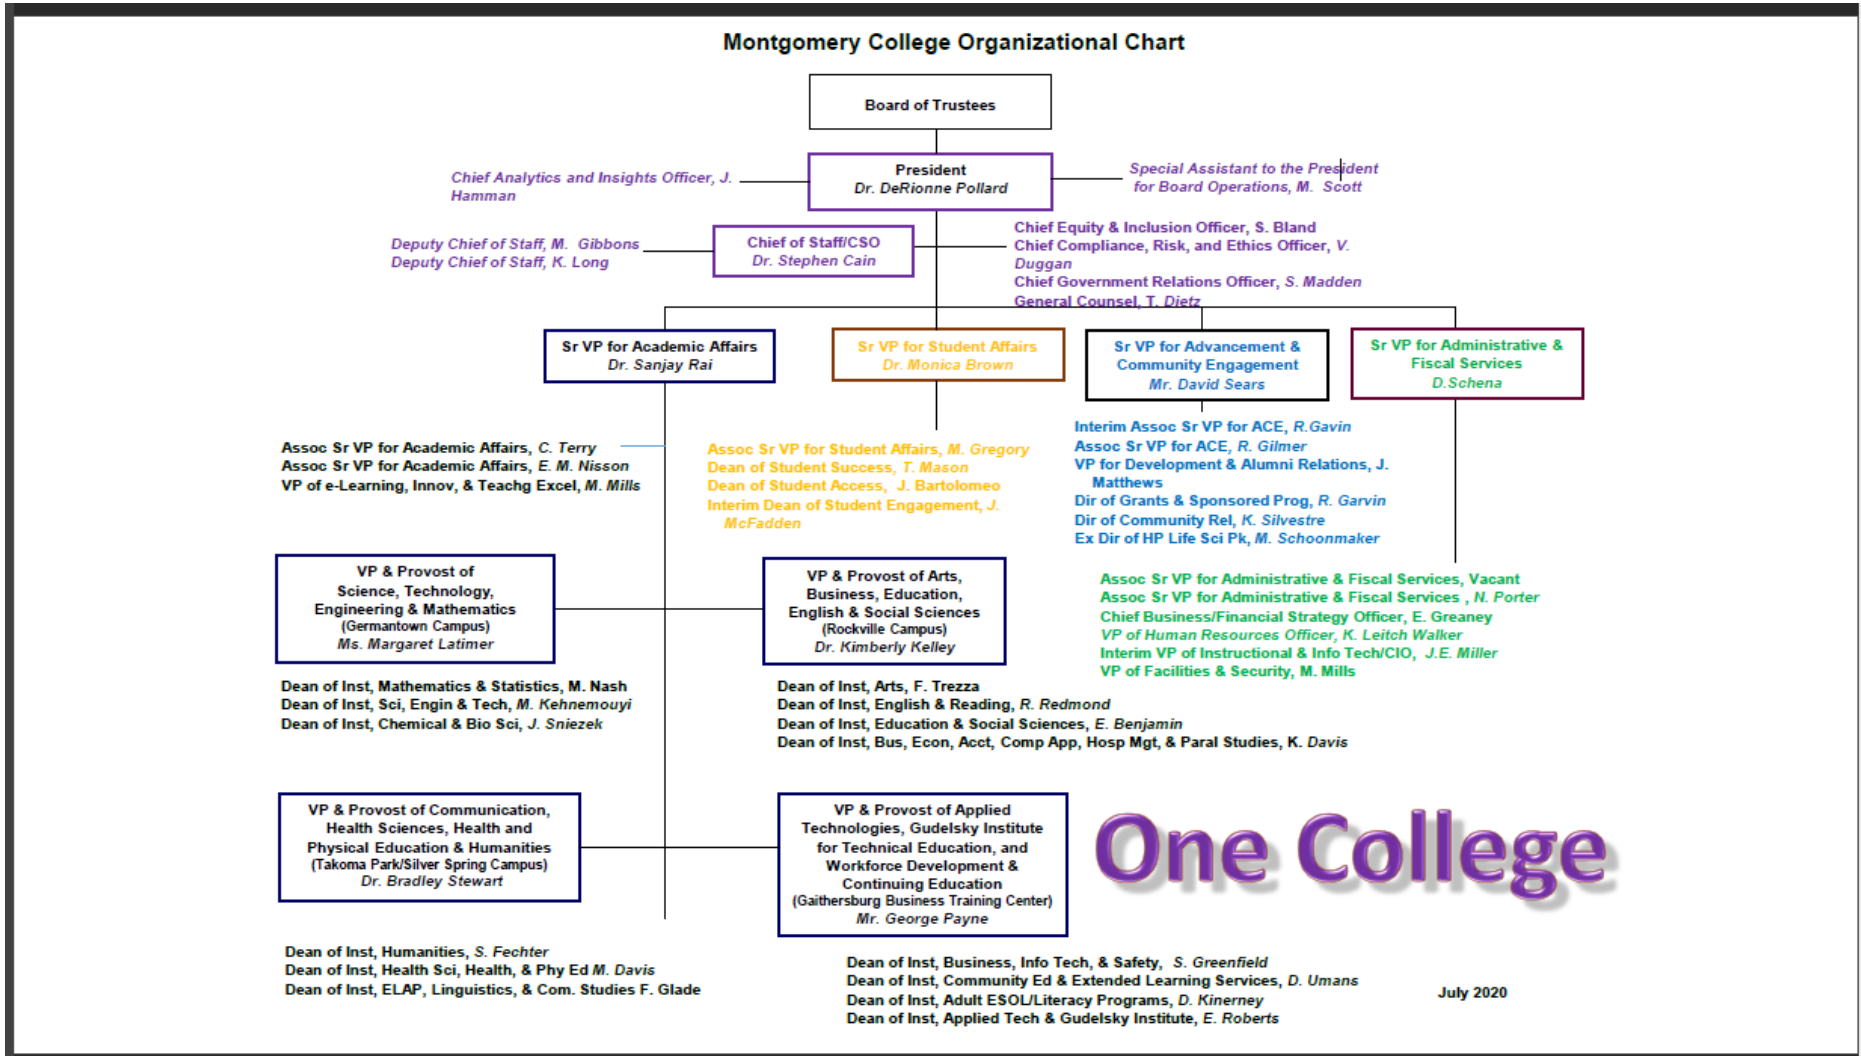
Montgomery College Organizational Chart

Board of Trustees

President
Dr. DeRionne Pollard

Chief Analytics and Insights Officer, J. Hamman

Special Assistant to the President for Board Operations, M. Scott

Deputy Chief of Staff, M. Gibbons
Deputy Chief of Staff, K. Long

Chief of Staff/CSO
Dr. Stephen Cain

Chief Equity & Inclusion Officer, S. Bland
Chief Compliance, Risk, and Ethics Officer, V. Duggan
Chief Government Relations Officer, S. Madden
General Counsel, T. Dietz

Sr VP for Academic Affairs
Dr. Sanjay Rai

Sr VP for Student Affairs
Dr. Monica Brown

Sr VP for Advancement & Community Engagement
Mr. David Sears

Sr VP for Administrative & Fiscal Services
D.Schena

Assoc Sr VP for Academic Affairs, C. Terry
Assoc Sr VP for Academic Affairs, E. M. Nisson
VP of e-Learning, Innov, & Teachg Excel, M. Mills

Assoc Sr VP for Student Affairs, M. Gregory
Dean of Student Success, T. Mason
Dean of Student Access, J. Bartolomeo
Interim Dean of Student Engagement, J. McFadden

Interim Assoc Sr VP for ACE, R.Gavin
Assoc Sr VP for ACE, R. Gilmer
VP for Development & Alumni Relations, J. Matthews
Dir of Grants & Sponsored Prog, R. Garvin
Dir of Community Rel, K. Silvestre
Ex Dir of HP Life Sci Pk, M. Schoonmaker

Assoc Sr VP for Administrative & Fiscal Services, Vacant
Assoc Sr VP for Administrative & Fiscal Services , N. Porter
Chief Business/Financial Strategy Officer, E. Greaney
VP of Human Resources Officer, K. Leitch Walker
Interim VP of Instructional & Info Tech/CIO, J.E. Miller
VP of Facilities & Security, M. Mills

VP & Provost of Science, Technology, Engineering & Mathematics
(Germantown Campus)
Ms. Margaret Latimer

VP & Provost of Arts, Business, Education, English & Social Sciences
(Rockville Campus)
Dr. Kimberly Kelley

Dean of Inst, Mathematics & Statistics, M. Nash
Dean of Inst, Sci, Engin & Tech, M. Kehnemouyi
Dean of Inst, Chemical & Bio Sci, J. Sniezek

Dean of Inst, Arts, F. Trezza
Dean of Inst, English & Reading, R. Redmond
Dean of Inst, Education & Social Sciences, E. Benjamin
Dean of Inst, Bus, Econ, Acct, Comp App, Hosp Mgt, & Paral Studies, K. Davis

VP & Provost of Communication, Health Sciences, Health and Physical Education & Humanities
(Takoma Park/Silver Spring Campus)
Dr. Bradley Stewart

VP & Provost of Applied Technologies, Gudelsky Institute for Technical Education, and Workforce Development & Continuing Education
(Gaithersburg Business Training Center)
Mr. George Payne

One College

Dean of Inst, Humanities, S. Fechter
Dean of Inst, Health Sci, Health, & Phy Ed M. Davis
Dean of Inst, ELAP, Linguistics, & Com. Studies F. Glade

Dean of Inst, Business, Info Tech, & Safety, S. Greenfield
Dean of Inst, Community Ed & Extended Learning Services, D. Umans
Dean of Inst, Adult ESOL/Literacy Programs, D. Kinerney
Dean of Inst, Applied Tech & Gudelsky Institute, E. Roberts

July 2020